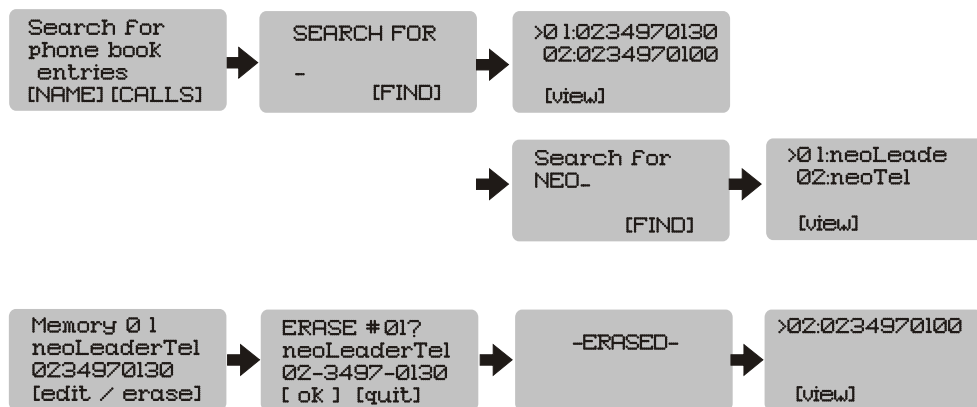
Search for phone book entries
[NAME] [CALLS]

SEARCH FOR
_
[FIND]

>01:0234970130
02:0234970100
[view]

Search for
NEO_
[FIND]

>01:neoLeade
02:neoTel
[view]

Memory 01
neoLeaderTel
0234970130
[edit / erase]

ERASE #01?
neoLeaderTel
02-3497-0130
[ ok ] [quit]

-ERASED-

>02:0234970100
[view]